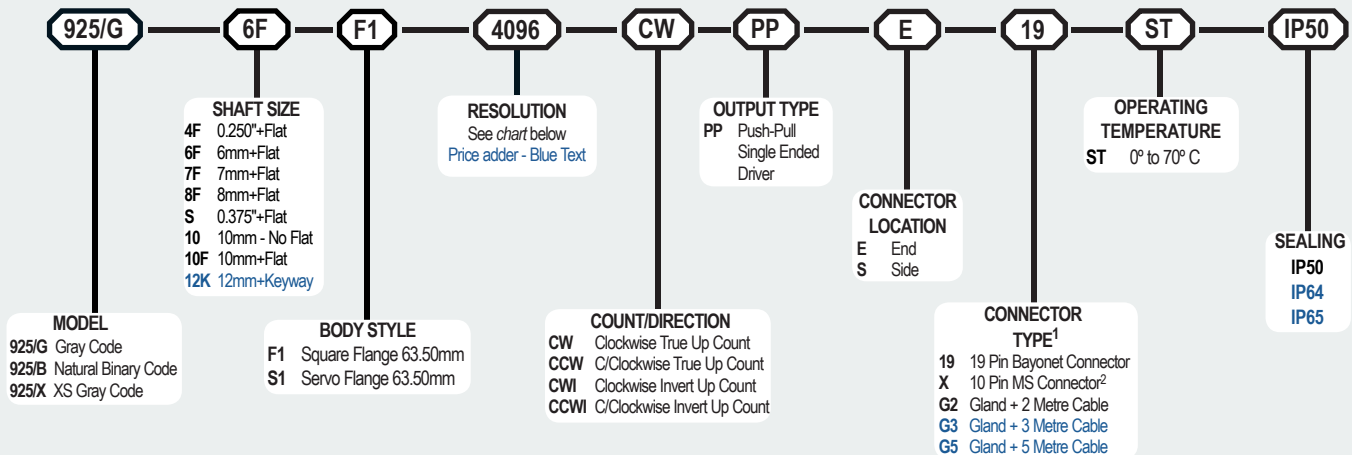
925/G 6F F1 4096 CW PP E 19 ST IP50

SHAFT SIZE
4F 0.250"+Flat
6F 6mm+Flat
7F 7mm+Flat
8F 8mm+Flat
S 0.375"+Flat
10 10mm - No Flat
10F 10mm+Flat
12K 12mm+Keyway

RESOLUTION
See chart below
Price adder - Blue Text

OUTPUT TYPE
PP Push-Pull Single Ended Driver

OPERATING TEMPERATURE
ST 0º to 70º C

CONNECTOR LOCATION
E End
S Side

SEALING
IP50
IP64
IP65

MODEL
925/G Gray Code
925/B Natural Binary Code
925/X XS Gray Code

BODY STYLE
F1 Square Flange 63.50mm
S1 Servo Flange 63.50mm

COUNT/DIRECTION
CW Clockwise True Up Count
CCW C/Clockwise True Up Count
CWI Clockwise Invert Up Count
CCWI C/Clockwise Invert Up Count

CONNECTOR TYPE$^1$
19 19 Pin Bayonet Connector
X 10 Pin MS Connector$^2$
G2 Gland + 2 Metre Cable
G3 Gland + 3 Metre Cable
G5 Gland + 5 Metre Cable